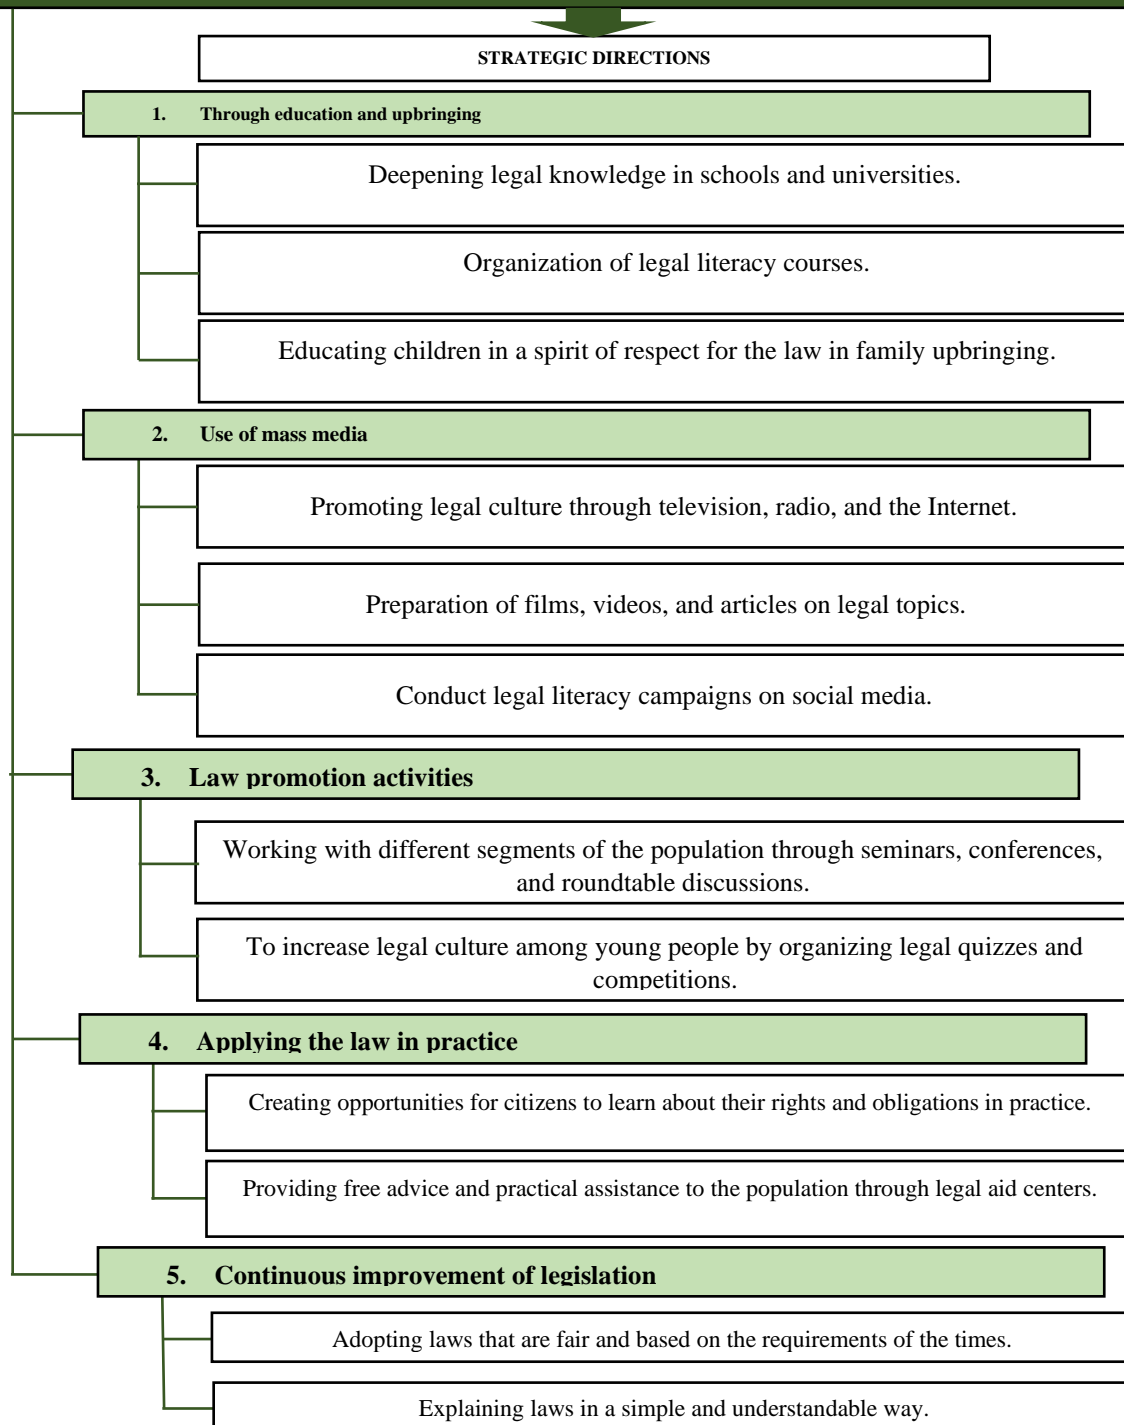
STRATEGIC DIRECTIONS

1. Through education and upbringing

Deepening legal knowledge in schools and universities.

Organization of legal literacy courses.

Educating children in a spirit of respect for the law in family upbringing.

2. Use of mass media

Promoting legal culture through television, radio, and the Internet.

Preparation of films, videos, and articles on legal topics.

Conduct legal literacy campaigns on social media.

3. Law promotion activities

Working with different segments of the population through seminars, conferences, and roundtable discussions.

To increase legal culture among young people by organizing legal quizzes and competitions.

4. Applying the law in practice

Creating opportunities for citizens to learn about their rights and obligations in practice.

Providing free advice and practical assistance to the population through legal aid centers.

5. Continuous improvement of legislation

Adopting laws that are fair and based on the requirements of the times.

Explaining laws in a simple and understandable way.